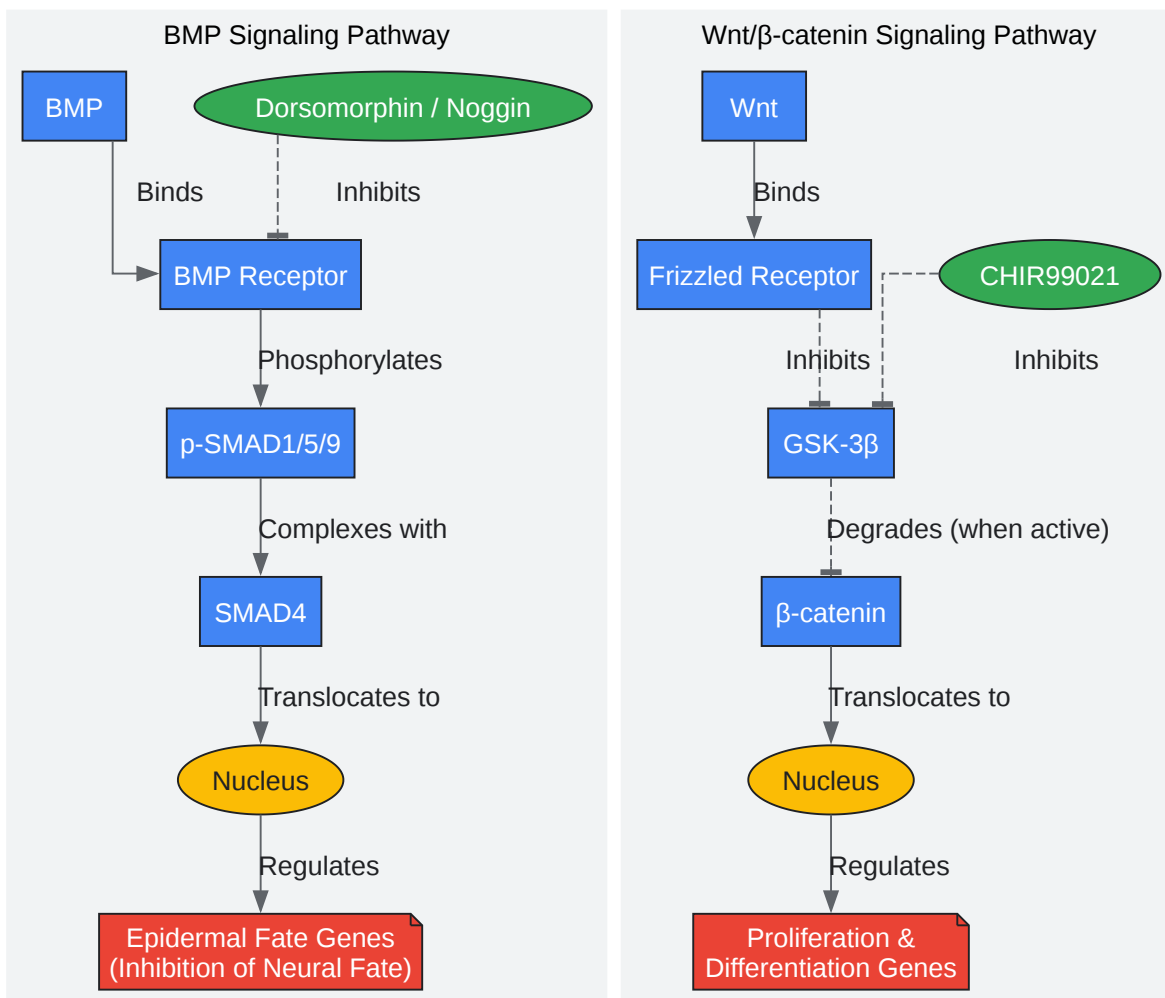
BMP Signaling Pathway

BMP

Dorsomorphin / Noggin

Binds

Inhibits

BMP Receptor

Phosphorylates

p-SMAD1/5/9

Complexes with

SMAD4

Translocates to

Nucleus

Regulates

Epidermal Fate Genes (Inhibition of Neural Fate)

Wnt/β-catenin Signaling Pathway

Wnt

Binds

Frizzled Receptor

CHIR99021

Inhibits

Inhibits

GSK-3β

Degrades (when active)

β-catenin

Translocates to

Nucleus

Regulates

Proliferation & Differentiation Genes